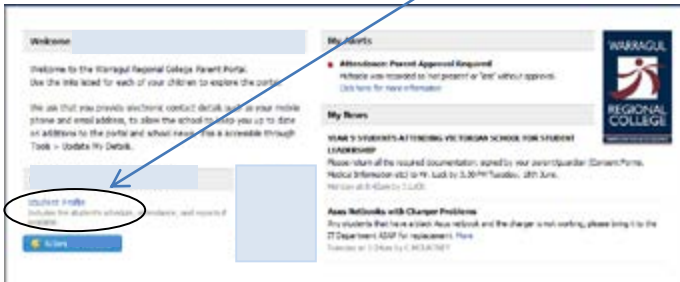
Welcome

Welcome to the Warragul Regional College Parent Portal. Use the links listed for each of your children to explore the portal.

We ask that you provide electronic contact details such as your mobile phone and email address, to allow the school to keep you up to date on additions to the portal and school news. This is accessible through Tools > Update My Details.

Student Profile
Includes the student's schedule, attendance, and reports if available.

Actions

My Alerts

Attendance: Parent Approval Required
Nathalie was recorded as 'not present' or 'late' without approval.
Click here for more information

My News

YEAR 9 STUDENTS ATTENDING VICTORIAN SCHOOL FOR STUDENT LEADERSHIP
Please return all the required documentation, signed by your parent/guardian (Consent Forms, Medical Information etc) to Mr. Ludi by 3.30 PM Tuesday, 18th June.
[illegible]

Asus Netbooks with Charger Problems
Any students that have a black Asus netbook and the charger is not working, please bring it to the IT Department ASAP for replacement. More
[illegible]

WARRAGUL
REGIONAL
COLLEGE
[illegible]